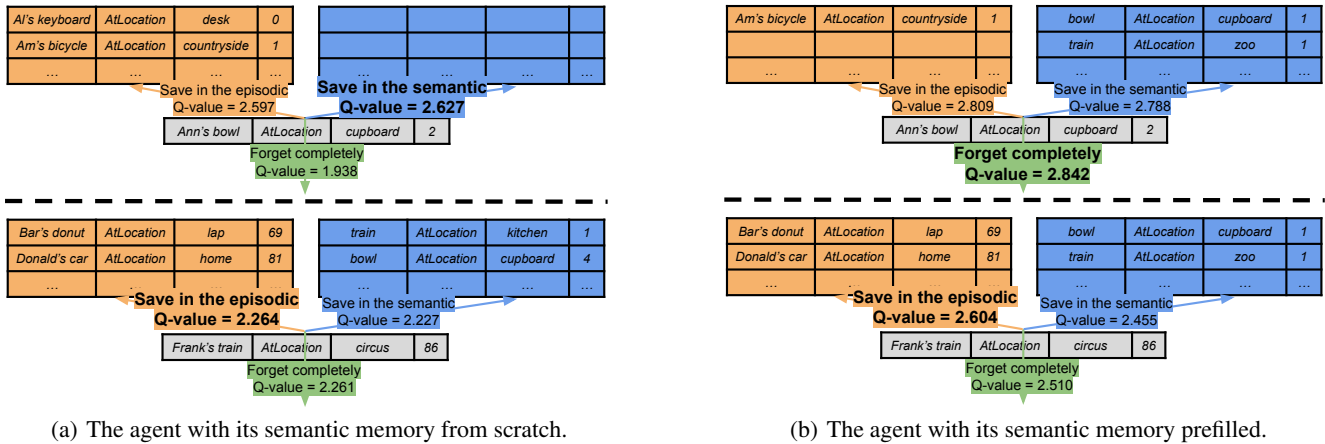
| Al's keyboard | AtLocation | desk | 0 |
|---|---|---|---|
| Am's bicycle | AtLocation | countryside | 1 |
| ... | ... | ... | ... |

| | | | |
|---|---|---|---|
| | | | |
| ... | ... | ... | ... |

Save in the episodic
Q-value = 2.597

Save in the semantic
Q-value = 2.627

| Ann's bowl | AtLocation | cupboard | 2 |
|---|---|---|---|

Forget completely
Q-value = 1.938

| Bar's donut | AtLocation | lap | 69 |
|---|---|---|---|
| Donald's car | AtLocation | home | 81 |
| ... | ... | ... | ... |

| train | AtLocation | kitchen | 1 |
|---|---|---|---|
| bowl | AtLocation | cupboard | 4 |
| ... | ... | ... | ... |

Save in the episodic
Q-value = 2.264

Save in the semantic
Q-value = 2.227

| Frank's train | AtLocation | circus | 86 |
|---|---|---|---|

Forget completely
Q-value = 2.261

(a) The agent with its semantic memory from scratch.

| Am's bicycle | AtLocation | countryside | 1 |
|---|---|---|---|
| | | | |
| ... | ... | ... | ... |

| bowl | AtLocation | cupboard | 1 |
|---|---|---|---|
| train | AtLocation | zoo | 1 |
| ... | ... | ... | ... |

Save in the episodic
Q-value = 2.809

Save in the semantic
Q-value = 2.788

| Ann's bowl | AtLocation | cupboard | 2 |
|---|---|---|---|

Forget completely
Q-value = 2.842

| Bar's donut | AtLocation | lap | 69 |
|---|---|---|---|
| Donald's car | AtLocation | home | 81 |
| ... | ... | ... | ... |

| bowl | AtLocation | cupboard | 1 |
|---|---|---|---|
| train | AtLocation | zoo | 1 |
| ... | ... | ... | ... |

Save in the episodic
Q-value = 2.604

Save in the semantic
Q-value = 2.455

| Frank's train | AtLocation | circus | 86 |
|---|---|---|---|

Forget completely
Q-value = 2.510

(b) The agent with its semantic memory prefilled.